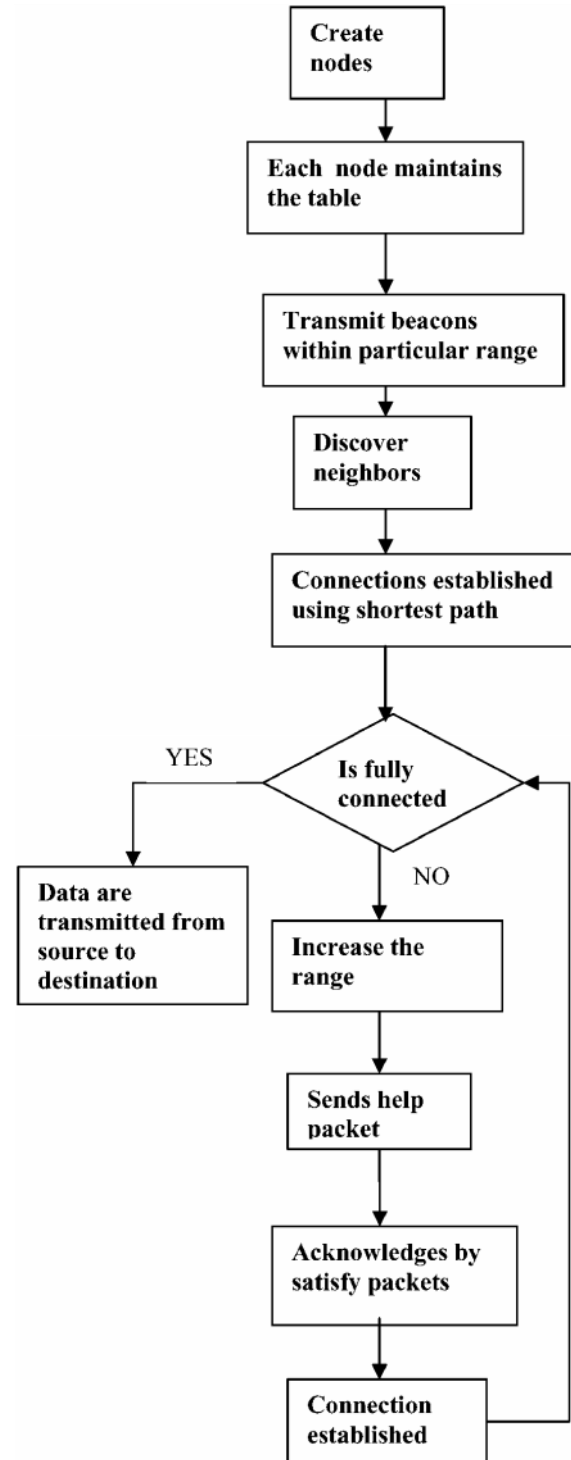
Create nodes

Each node maintains the table

Transmit beacons within particular range

Discover neighbors

Connections established using shortest path

Is fully connected

YES

Data are transmitted from source to destination

NO

Increase the range

Sends help packet

Acknowledges by satisfy packets

Connection established